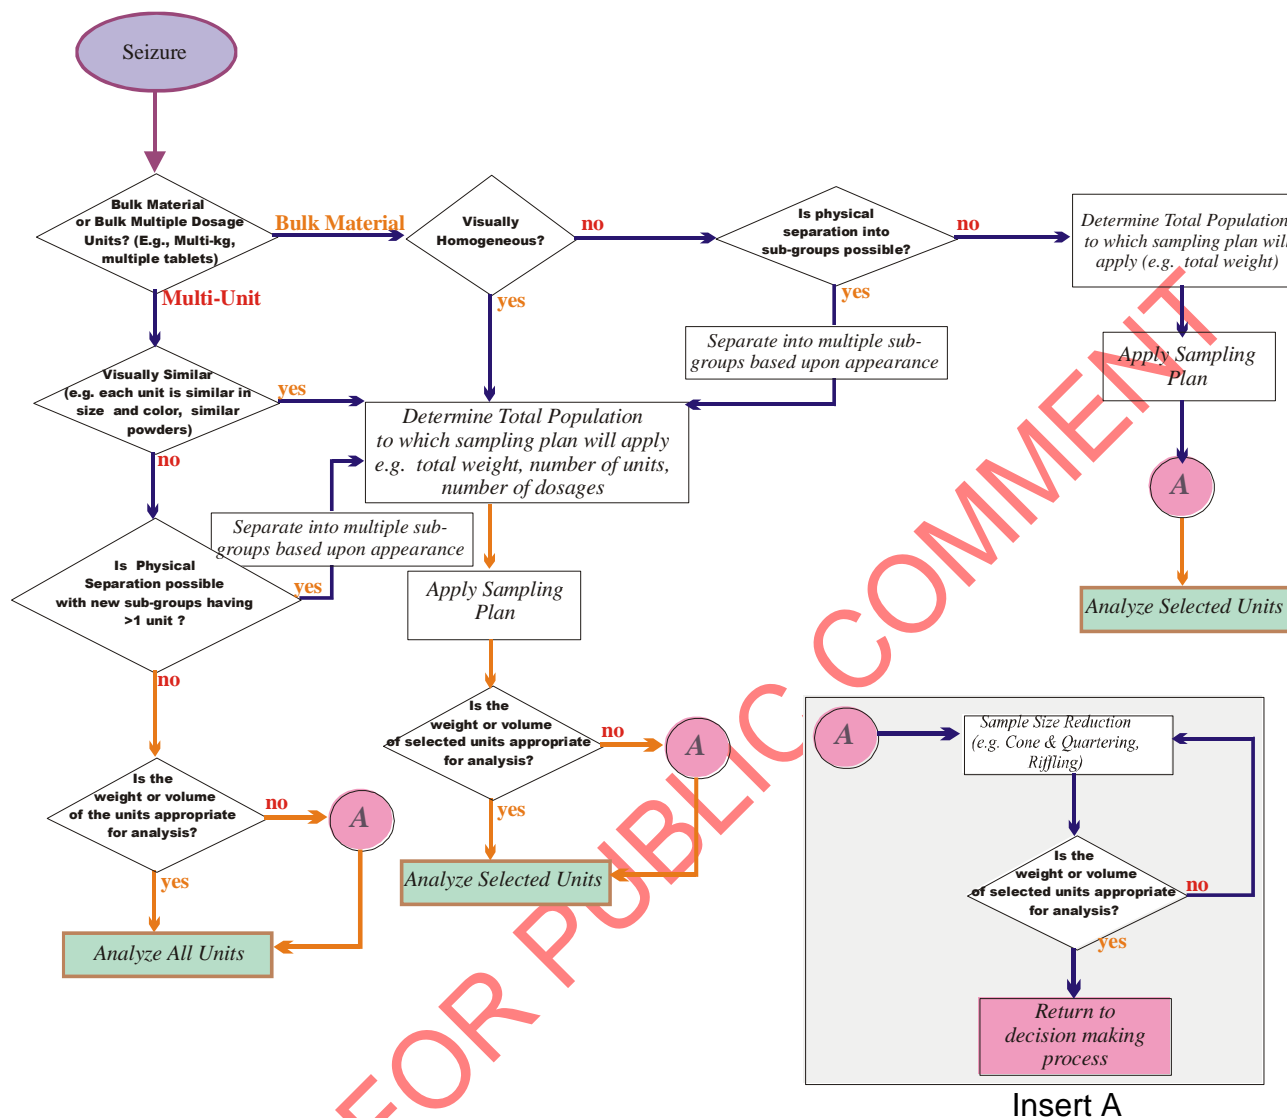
Seizure

Bulk Material or Bulk Multiple Dosage Units? (E.g., Multi-kg, multiple tablets)

Bulk Material

Visually Homogeneous?

no

Is physical separation into sub-groups possible?

no

Determine Total Population to which sampling plan will apply (e.g. total weight)

Multi-Unit

yes

yes

Separate into multiple sub-groups based upon appearance

Apply Sampling Plan

Visually Similar (e.g. each unit is similar in size and color, similar powders)

yes

Determine Total Population to which sampling plan will apply e.g. total weight, number of units, number of dosages

no

A

Separate into multiple sub-groups based upon appearance

Is Physical Separation possible with new sub-groups having >1 unit ?

yes

Apply Sampling Plan

Analyze Selected Units

no

Is the weight or volume of selected units appropriate for analysis?

no

A

A

Sample Size Reduction (e.g. Cone & Quartering, Riffling)

Is the weight or volume of the units appropriate for analysis?

no

A

yes

Analyze Selected Units

Is the weight or volume of selected units appropriate for analysis?

no

yes

yes

Analyze All Units

Return to decision making process

Insert A

FOR PUBLIC COMMENT